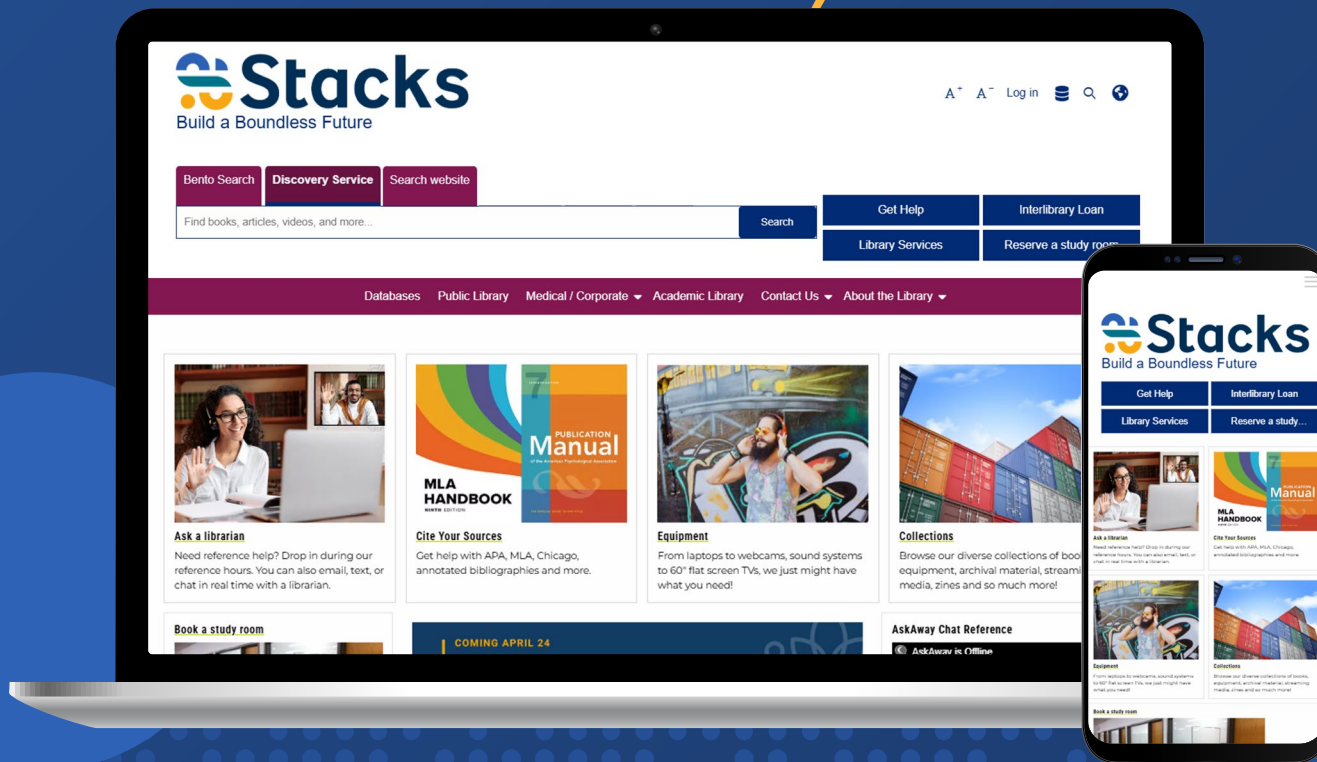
Stacks
Build a Boundless Future

A+ A− Log in

Bento Search | Discovery Service | Search website

Find books, articles, videos, and more...

Search

Get Help
Interlibrary Loan
Library Services
Reserve a study room

Databases | Public Library | Medical / Corporate | Academic Library | Contact Us | About the Library

MLA HANDBOOK NINTH EDITION

PUBLICATION Manual of the American Psychological Association

Ask a librarian
Need reference help? Drop in during our reference hours. You can also email, text, or chat in real time with a librarian.

Cite Your Sources
Get help with APA, MLA, Chicago, annotated bibliographies and more.

Equipment
From laptops to webcams, sound systems to 60" flat screen TVs, we just might have what you need!

Collections
Browse our diverse collections of boo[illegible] equipment, archival material, streami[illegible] media, zines and so much more!

Book a study room

COMING APRIL 24

AskAway Chat Reference
AskAway is Offline

Stacks
Build a Boundless Future

Get Help
Interlibrary Loan
Library Services
Reserve a study...

Ask a librarian
Need reference help? Drop in during our reference hours. You can also email, text, or chat in real time with a librarian.

Cite Your Sources
Get help with APA, MLA, Chicago, annotated bibliographies and more.

Equipment
From laptops to webcams, sound systems to 60" flat screen TVs, we just might have what you need!

Collections
Browse our diverse collections of books, equipment, archival material, streaming media, zines and so much more!

Book a study room